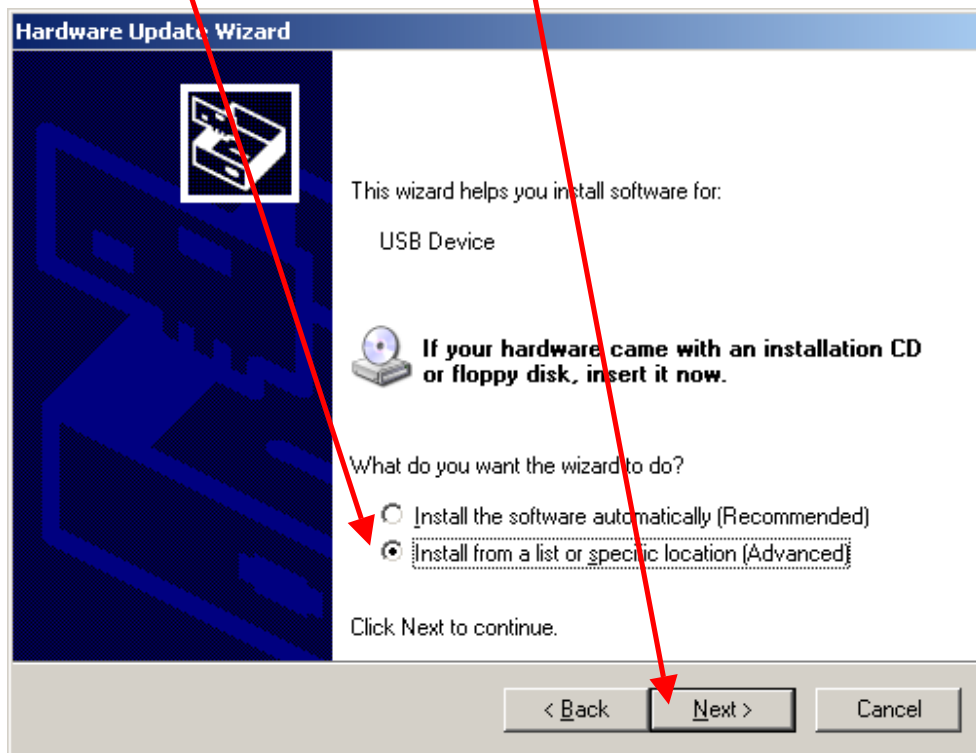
Hardware Update Wizard

This wizard helps you install software for:

USB Device

If your hardware came with an installation CD or floppy disk, insert it now.

What do you want the wizard to do?

Install the software automatically (Recommended)

Install from a list or specific location (Advanced)

Click Next to continue.

< Back

Next >

Cancel